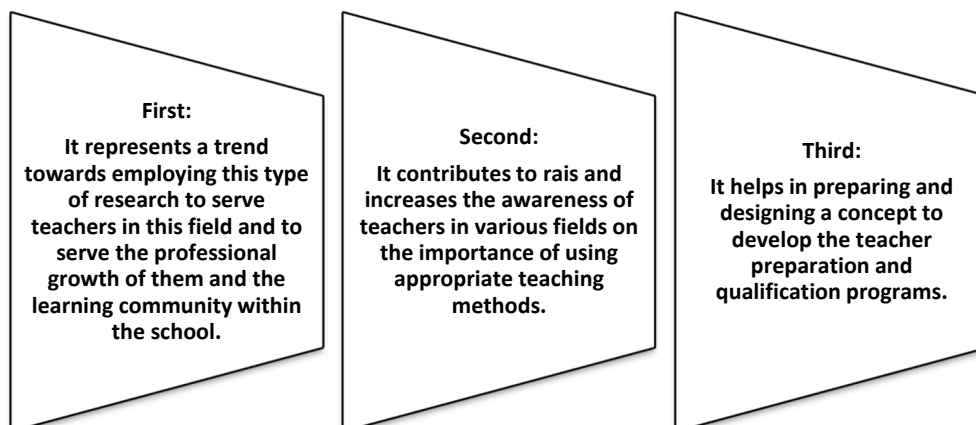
First:

It represents a trend towards employing this type of research to serve teachers in this field and to serve the professional growth of them and the learning community within the school.

Second:

It contributes to rais and increases the awareness of teachers in various fields on the importance of using appropriate teaching methods.

Third:

It helps in preparing and designing a concept to develop the teacher preparation and qualification programs.